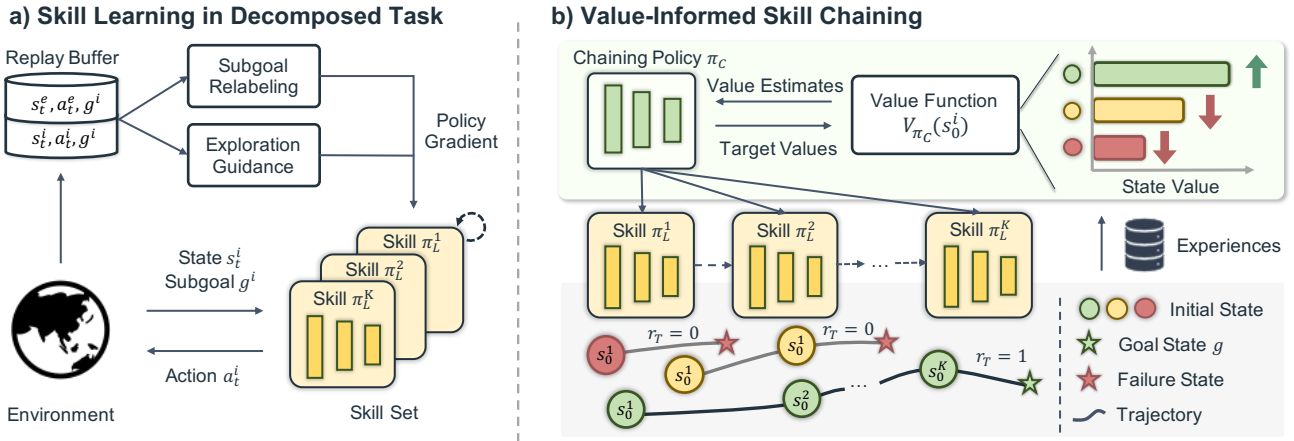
a) Skill Learning in Decomposed Task

Replay Buffer

$s_t^e, a_t^e, g^i$

$s_t^i, a_t^i, g^i$

Subgoal Relabeling

Exploration Guidance

Policy Gradient

State $s_t^i$
Subgoal $g^i$

Action $a_t^i$

Skill $\pi_L^1$

Skill $\pi_L^2$

Skill $\pi_L^K$

Environment

Skill Set

b) Value-Informed Skill Chaining

Chaining Policy $\pi_C$

Value Estimates

Target Values

Value Function $V_{\pi_C}(s_0^i)$

State Value

Skill $\pi_L^1$

Skill $\pi_L^2$

…

Skill $\pi_L^K$

Experiences

$s_0^1$

$r_T = 0$

$s_0^1$

$r_T = 0$

$s_0^1$

$s_0^1$

$s_0^2$

…

$s_0^K$

$r_T = 1$

Initial State

Goal State $g$

Failure State

Trajectory